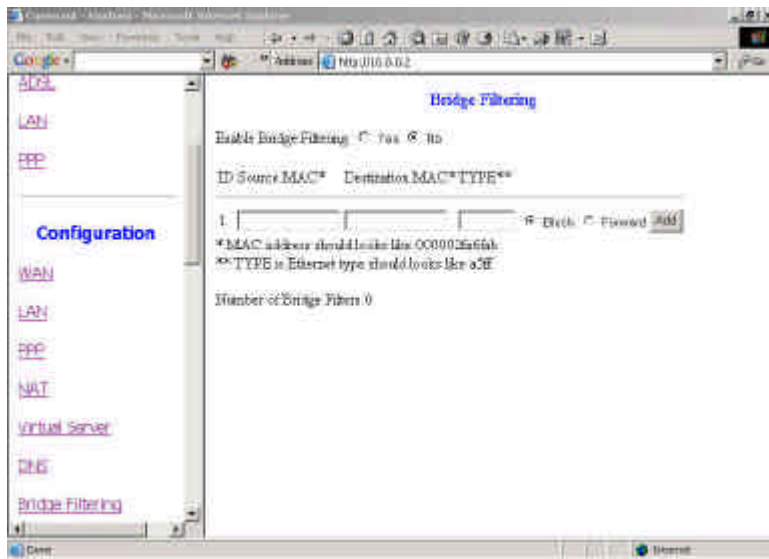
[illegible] - Microsoft Internet Explorer

Google -

Address http://10.0.0.2

ADSL

LAN

PPP

Configuration

WAN

LAN

PPP

NAT

Virtual Server

DNS

Bridge Filtering

Bridge Filtering

Enable Bridge Filtering Yes No

ID Source MAC* Destination MAC* TYPE**

1. Block Forward Add

* MAC address should looks like 0000026a6fab

** TYPE is Ethernet type should looks like a5ff

Number of Bridge Filters 0

Done

Internet